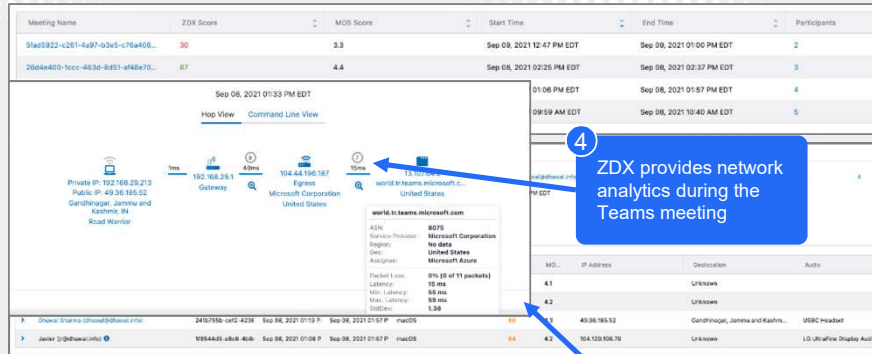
| Meeting Name | ZDX Score | MOS Score | Start Time | End Time | Participants |
|---|---|---|---|---|---|
| 5fad5922-c261-4a97-b3e5-c78a406... | 30 | 3.3 | Sep 09, 2021 12:47 PM EDT | Sep 09, 2021 01:00 PM EDT | 2 |
| 26d4e400-1ccc-463d-8d51-ef48e70... | 87 | 4.4 | Sep 08, 2021 02:25 PM EDT | Sep 08, 2021 02:37 PM EDT | 3 |
| | | | | 01:06 PM EDT | 4 |
| | | | | 09:59 AM EDT Sep 08, 2021 10:40 AM EDT | 5 |

Sep 08, 2021 01:33 PM EDT

Hop View Command Line View

Private IP: 192.168.29.213
Public IP: 49.36.185.52
Gandhinagar, Jammu and Kashmir, IN
Road Warrior

1ms

192.168.29.1
Gateway

40ms

104.44.196.187
Egress
Microsoft Corporation
United States

15ms

13.107.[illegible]
world.tr.teams.microsoft.c...
United States

world.tr.teams.microsoft.com

ASN: 8075
Service Provider: Microsoft Corporation
Region: No data
Geo: United States
Assignee: Microsoft Azure

Packet Loss: 0% (0 of 11 packets)
Latency: 15 ms
Min. Latency: 55 ms
Max. Latency: 59 ms
StdDev: 1.38

4

ZDX provides network analytics during the Teams meeting

PM EDT

4

MO... IP Address Geolocation Audio

4.1 Unknown

4.2 Unknown

Dhawal Sharma (dhawal@dhawal.info) 241b755b-cef2-423E Sep 08, 2021 01:13 P Sep 08, 2021 01:57 P macOS 46 4.2 49.36.185.52 Gandhinagar, Jammu and Kashm... USBC Headset

Javier (rj@dhawal.info) 1f9544d5-a8c6-4b8- Sep 08, 2021 01:06 P Sep 08, 2021 01:57 P macOS 84 4.2 104.129.108.70 Unknown LG UltraFine Display Audio